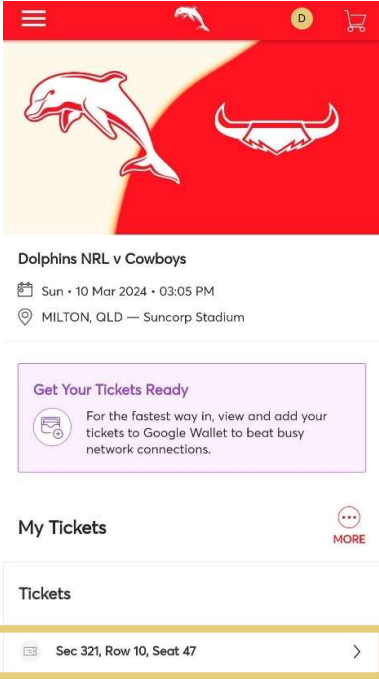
D

Dolphins NRL v Cowboys

Sun • 10 Mar 2024 • 03:05 PM

MILTON, QLD — Suncorp Stadium

Get Your Tickets Ready

For the fastest way in, view and add your tickets to Google Wallet to beat busy network connections.

My Tickets

MORE

Tickets

Sec 321, Row 10, Seat 47